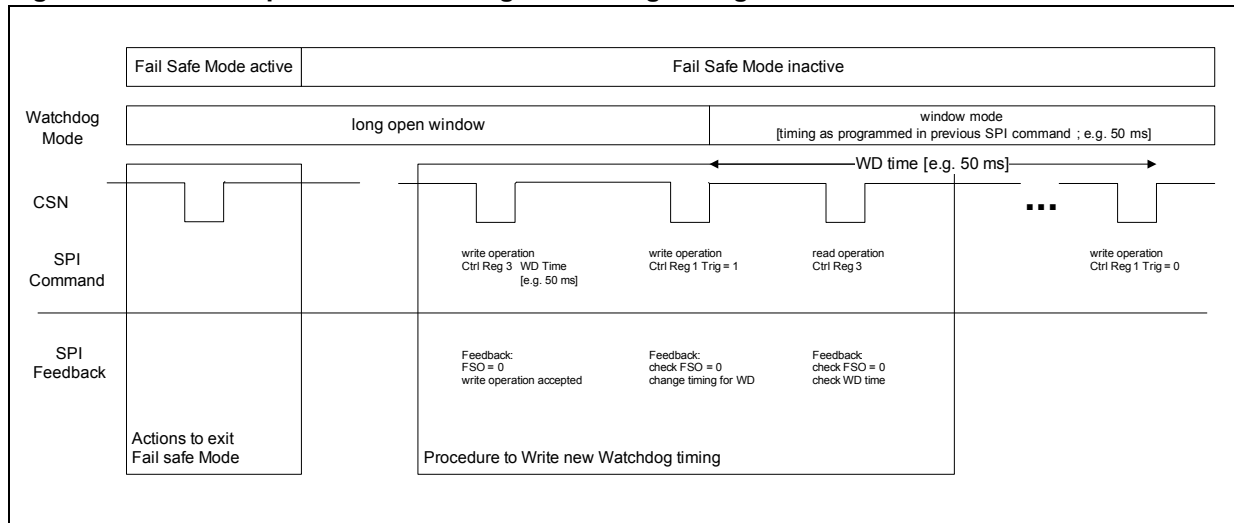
Fail Safe Mode active

Fail Safe Mode inactive

Watchdog Mode

long open window

window mode
[timing as programmed in previous SPI command ; e.g. 50 ms]

WD time [e.g. 50 ms]

CSN

...

SPI Command

write operation
Ctrl Reg 3 WD Time
[e.g. 50 ms]

write operation
Ctrl Reg 1 Trig = 1

read operation
Ctrl Reg 3

write operation
Ctrl Reg 1 Trig = 0

SPI Feedback

Feedback:
FSO = 0
write operation accepted

Feedback:
check FSO = 0
change timing for WD

Feedback
check FSO = 0
check WD time

Actions to exit
Fail safe Mode

Procedure to Write new Watchdog timing